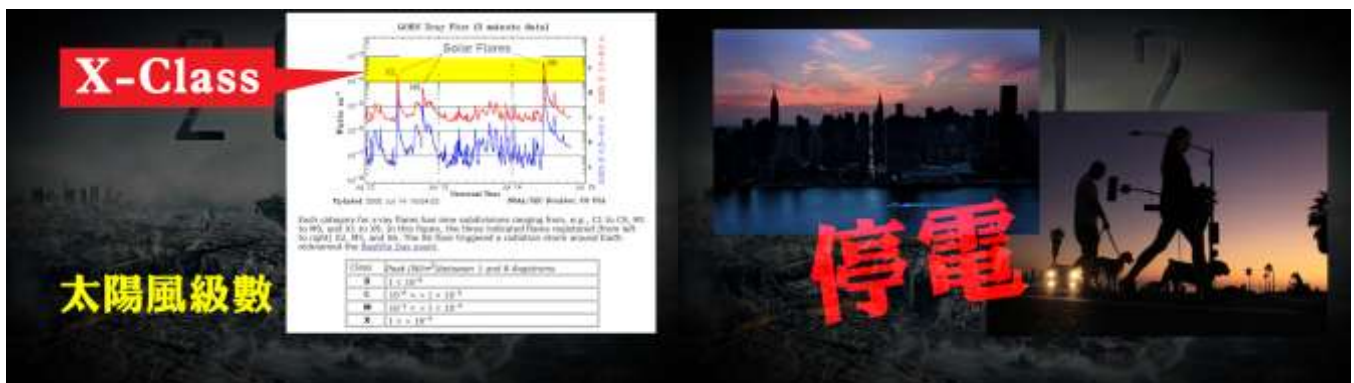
X-Class

GOES Xray Flux (5 minute data)

Solar Flares

Watts m⁻²

Universal Time

Updated

NOAA/SEC Boulder, CO USA

Each category for x-ray flares has nine subdivisions ranging from, e.g., C1 to C9, M1 to M9, and X1 to X9. In this figure, the three indicated flares registered (from left to right) X2, M5, and X6. The X6 flare triggered a radiation storm around Earth nicknamed the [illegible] event.

| Class | Peak (W/m²) between 1 and 8 Angstroms |
|---|---|
| B | $I < 10^{-6}$ |
| C | $10^{-6} \le I < 10^{-5}$ |
| M | $10^{-5} \le I < 10^{-4}$ |
| X | $I \ge 10^{-4}$ |

太陽風級數

停電